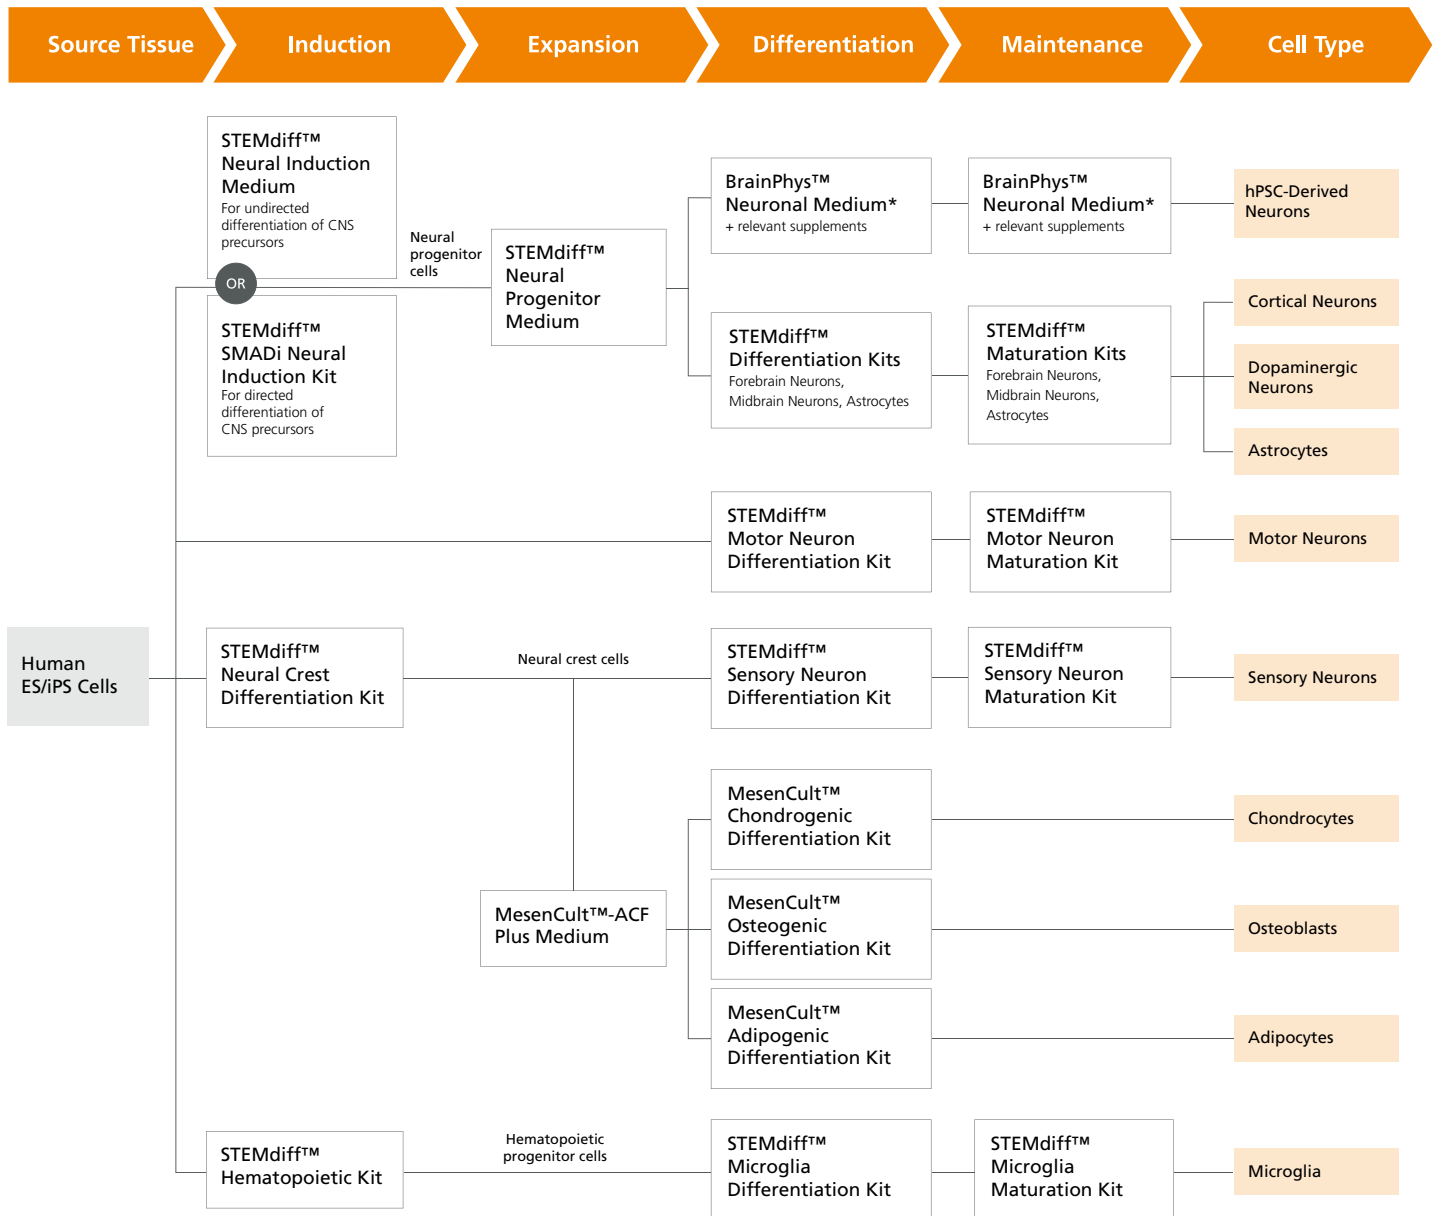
Source Tissue

Induction

Expansion

Differentiation

Maintenance

Cell Type

STEMdiff™ Neural Induction Medium
For undirected differentiation of CNS precursors

OR

STEMdiff™ SMADi Neural Induction Kit
For directed differentiation of CNS precursors

Neural progenitor cells

STEMdiff™ Neural Progenitor Medium

BrainPhys™ Neuronal Medium*
+ relevant supplements

BrainPhys™ Neuronal Medium*
+ relevant supplements

hPSC-Derived Neurons

STEMdiff™ Differentiation Kits
Forebrain Neurons, Midbrain Neurons, Astrocytes

STEMdiff™ Maturation Kits
Forebrain Neurons, Midbrain Neurons, Astrocytes

Cortical Neurons

Dopaminergic Neurons

Astrocytes

STEMdiff™ Motor Neuron Differentiation Kit

STEMdiff™ Motor Neuron Maturation Kit

Motor Neurons

Human ES/iPS Cells

STEMdiff™ Neural Crest Differentiation Kit

Neural crest cells

STEMdiff™ Sensory Neuron Differentiation Kit

STEMdiff™ Sensory Neuron Maturation Kit

Sensory Neurons

MesenCult™ Chondrogenic Differentiation Kit

Chondrocytes

MesenCult™-ACF Plus Medium

MesenCult™ Osteogenic Differentiation Kit

Osteoblasts

MesenCult™ Adipogenic Differentiation Kit

Adipocytes

STEMdiff™ Hematopoietic Kit

Hematopoietic progenitor cells

STEMdiff™ Microglia Differentiation Kit

STEMdiff™ Microglia Maturation Kit

Microglia